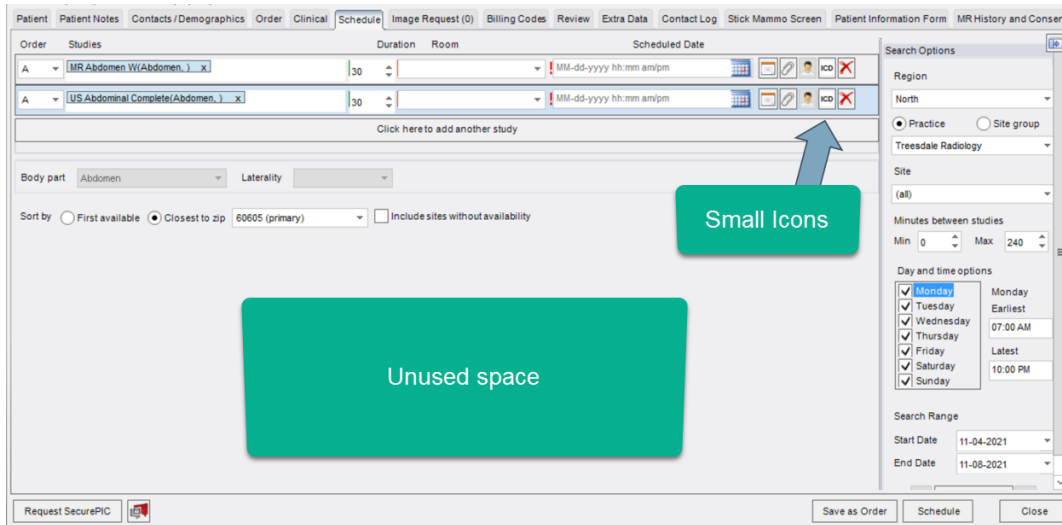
Patient | Patient Notes | Contacts / Demographics | Order | Clinical | Schedule | Image Request (0) | Billing Codes | Review | Extra Data | Contact Log | Stick Mammo Screen | Patient Information Form | MR History and Conser

| Order | Studies | Duration | Room | Scheduled Date |
|---|---|---|---|---|
| A | MR Abdomen W(Abdomen, ) x | 30 | | MM-dd-yyyy hh:mm am/pm |
| A | US Abdominal Complete(Abdomen, ) x | 30 | | MM-dd-yyyy hh:mm am/pm |

ICD
ICD

Click here to add another study

Body part Abdomen Laterality

Sort by First available Closest to zip 60605 (primary) Include sites without availability

Small Icons

Unused space

Search Options
Region
North
Practice Site group
Treesdale Radiology
Site
(all)
Minutes between studies
Min 0 Max 240
Day and time options
Monday
Tuesday
Wednesday
Thursday
Friday
Saturday
Sunday
Monday
Earliest
07:00 AM
Latest
10:00 PM
Search Range
Start Date 11-04-2021
End Date 11-08-2021

Request SecurePIC
Save as Order
Schedule
Close